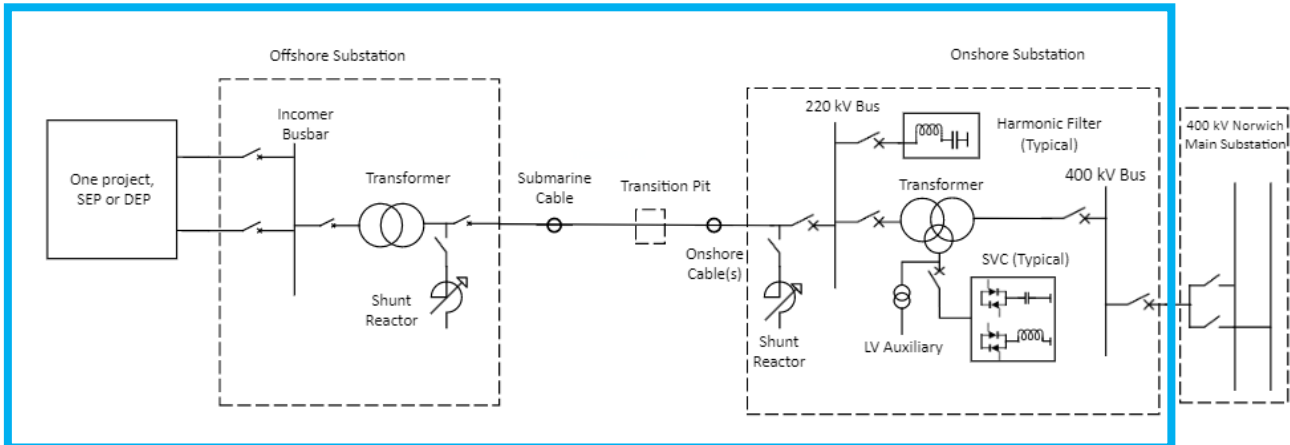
Offshore Substation

Onshore Substation

One project, SEP or DEP

Incomer Busbar

Transformer

Shunt Reactor

Submarine Cable

Transition Pit

Onshore Cable(s)

Shunt Reactor

220 kV Bus

Harmonic Filter (Typical)

Transformer

400 kV Bus

SVC (Typical)

LV Auxiliary

400 kV Norwich Main Substation